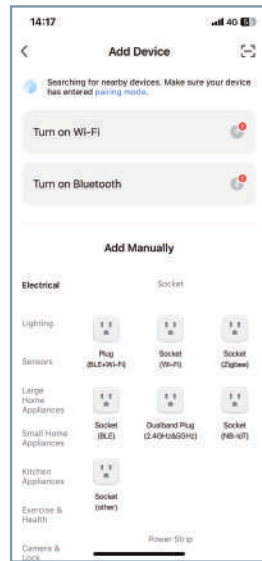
14:17
4G

<
Add Device

Searching for nearby devices. Make sure your device has entered pairing mode.

Turn on Wi-Fi

Turn on Bluetooth

Add Manually

Electrical

Lighting

Sensors

Large Home Appliances

Small Home Appliances

Kitchen Appliances

Exercise & Health

Camera & Lock

Socket

Plug (BLE+Wi-Fi)

Socket (Wi-Fi)

Socket (Zigbee)

Socket (BLE)

Dualband Plug (2.4GHz&5GHz)

Socket (NB-IoT)

Socket (other)

Power Strip